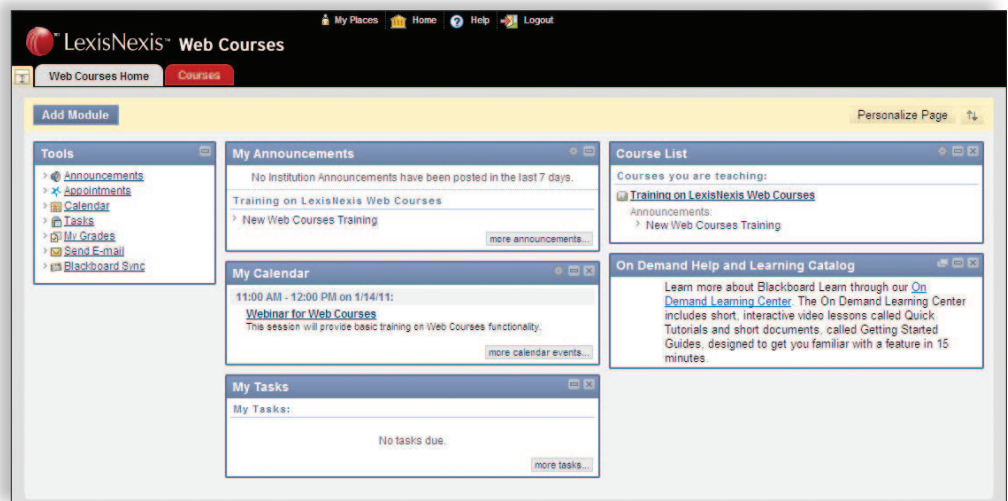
My Places Home Help Logout

LexisNexis Web Courses

Web Courses Home Courses

Add Module

Personalize Page

Tools
Announcements
Appointments
Calendar
Tasks
My Grades
Send E-mail
Blackboard Sync

My Announcements
No Institution Announcements have been posted in the last 7 days.
Training on LexisNexis Web Courses
New Web Courses Training
more announcements...

My Calendar
11:00 AM - 12:00 PM on 1/14/11:
Webinar for Web Courses
This session will provide basic training on Web Courses functionality.
more calendar events...

My Tasks
My Tasks:
No tasks due.
more tasks...

Course List
Courses you are teaching:
Training on LexisNexis Web Courses
Announcements:
New Web Courses Training

On Demand Help and Learning Catalog
Learn more about Blackboard Learn through our On Demand Learning Center. The On Demand Learning Center includes short, interactive video lessons called Quick Tutorials and short documents, called Getting Started Guides, designed to get you familiar with a feature in 15 minutes.